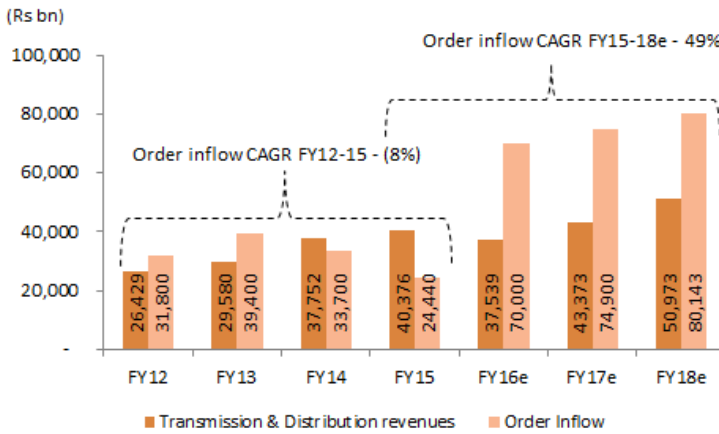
(Rs bn)

100,000
80,000
60,000
40,000
20,000
-

Order inflow CAGR FY15-18e - 49%

Order inflow CAGR FY12-15 - (8%)

| | FY12 | FY13 | FY14 | FY15 | FY16e | FY17e | FY18e |
|---|---|---|---|---|---|---|---|
| Transmission & Distribution revenues | 26,429 | 29,580 | 37,752 | 40,376 | 37,539 | 43,373 | 50,973 |
| Order Inflow | 31,800 | 39,400 | 33,700 | 24,440 | 70,000 | 74,900 | 80,143 |

Transmission & Distribution revenues
Order Inflow